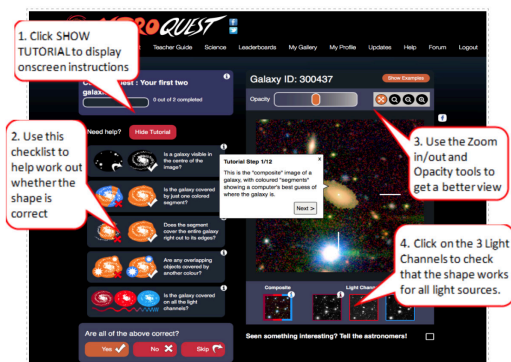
1. Click SHOW TUTORIAL to display onscreen instructions

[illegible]ROQUEST

Teacher Guide Science Leaderboards My Gallery My Profile Updates Help Forum Logout

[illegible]est : Your first two galax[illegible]

0 out of 2 completed

Galaxy ID: 300437

Show Examples

Opacity

2. Use this checklist to help work out whether the shape is correct

Need help? Hide Tutorial

Is a galaxy visible in the centre of the image?

Is the galaxy covered by just one colored segment?

Does the segment cover the entire galaxy right out to its edges?

Are any overlapping objects covered by another colour?

Is the galaxy covered on all the light channels?

Tutorial Step 1/12

This is the "composite" image of a galaxy, with coloured "segments" showing a computer's best guess of where the galaxy is.

Next >

3. Use the Zoom in/out and Opacity tools to get a better view

4. Click on the 3 Light Channels to check that the shape works for all light sources.

Composite

Light Chan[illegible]

Are all of the above correct?

Yes No Skip

Seen something interesting? Tell the astronomers!